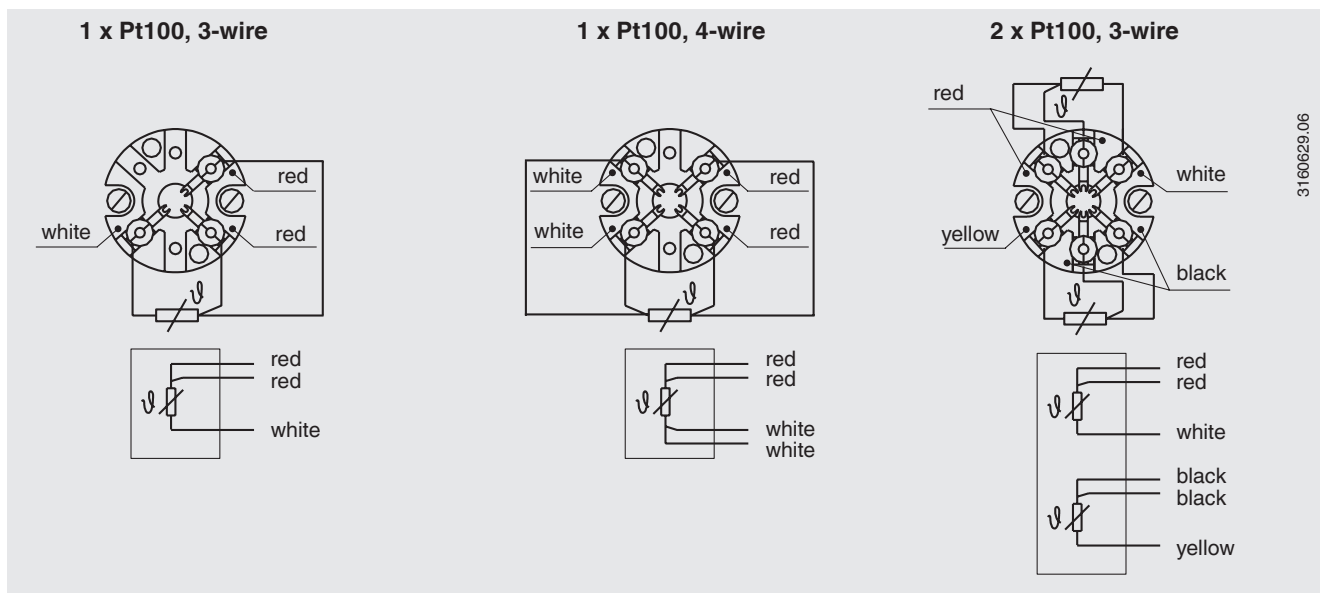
1 x Pt100, 3-wire

red
white
red

$\vartheta$

$\vartheta$
red
red
white

1 x Pt100, 4-wire

white
white
red
red

$\vartheta$

$\vartheta$
red
red
white
white

2 x Pt100, 3-wire

red
$\vartheta$
white
yellow
black
$\vartheta$

$\vartheta$
red
red
white
$\vartheta$
black
black
yellow

3160629.06